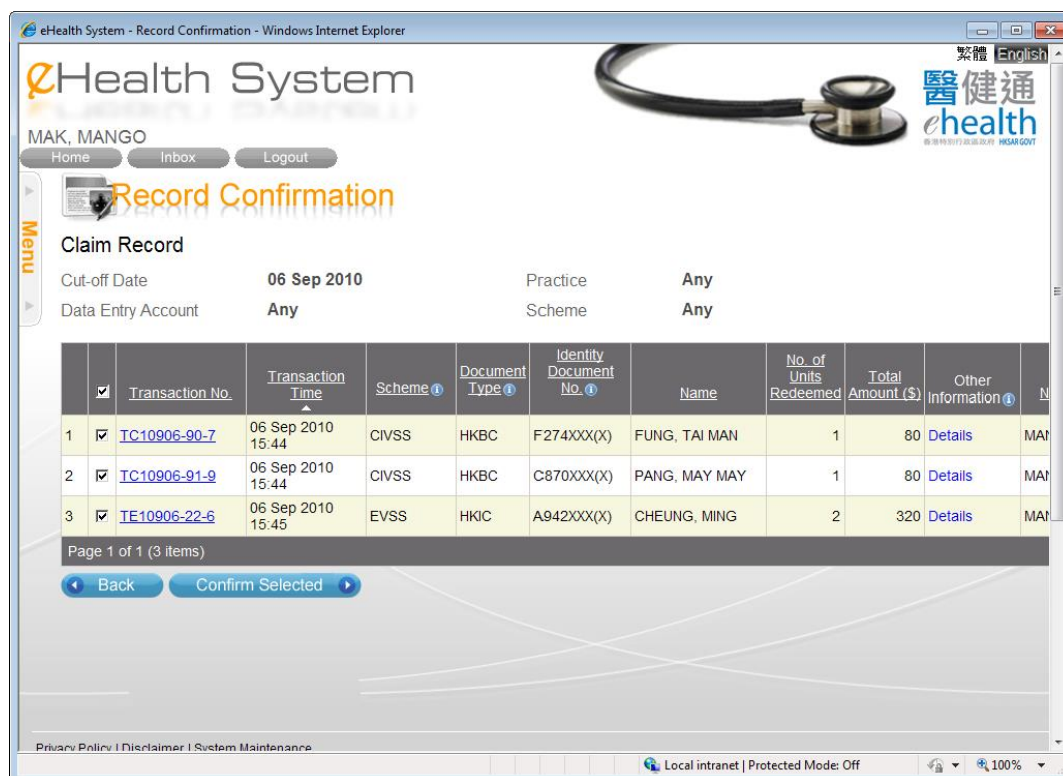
eHealth System - Record Confirmation - Windows Internet Explorer

繁體 English

eHealth System

醫健通 ehealth

香港特別行政區政府 HKSARGOVT

MAK, MANGO

Home Inbox Logout

Menu

Record Confirmation

Claim Record

Cut-off Date 06 Sep 2010 Practice Any

Data Entry Account Any Scheme Any

| | ☑ | Transaction No. | Transaction Time | Scheme | Document Type | Identity Document No. | Name | No. of Units Redeemed | Total Amount ($) | Other Information | N |
|---|---|---|---|---|---|---|---|---|---|---|---|
| 1 | ☑ | TC10906-90-7 | 06 Sep 2010 15:44 | CIVSS | HKBC | F274XXX(X) | FUNG, TAI MAN | 1 | 80 | Details | MA |
| 2 | ☑ | TC10906-91-9 | 06 Sep 2010 15:44 | CIVSS | HKBC | C870XXX(X) | PANG, MAY MAY | 1 | 80 | Details | MA |
| 3 | ☑ | TE10906-22-6 | 06 Sep 2010 15:45 | EVSS | HKIC | A942XXX(X) | CHEUNG, MING | 2 | 320 | Details | MA |

Page 1 of 1 (3 items)

Back Confirm Selected

Privacy Policy | Disclaimer | System Maintenance

Local intranet | Protected Mode: Off 100%